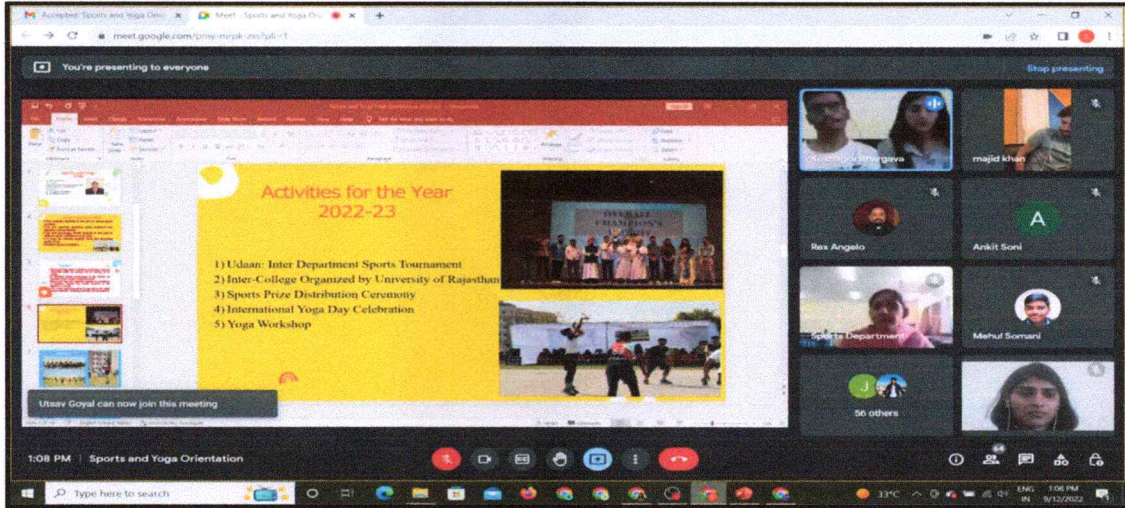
Accepted: Sports and Yoga Ori
Meet - Sports and Yoga Ori
meet.google.com/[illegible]

You're presenting to everyone
Stop presenting

Activities for the Year 2022-23

1) Udaan: Inter Department Sports Tournament
2) Inter-College Organized by University of Rajasthan
3) Sports Prize Distribution Ceremony
4) International Yoga Day Celebration
5) Yoga Workshop

OVERALL CHAMPIONS

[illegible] Bhargava
majid khan
Rex Angelo
Ankit Soni
Sports Department
Mehul Somani
56 others

Utsav Goyal can now join this meeting

1:08 PM | Sports and Yoga Orientation

Type here to search
33°C
ENG IN
1:08 PM
9/12/2022